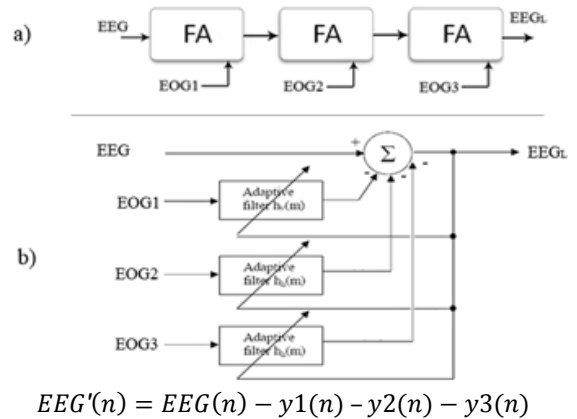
a)

EEG

FA

FA

FA

EEGL

EOG1

EOG2

EOG3

EEG

+

Σ

-

-

-

-

EEGL

EOG1

Adaptive filter $h_1(m)$

b)

EOG2

Adaptive filter $h_2(m)$

EOG3

Adaptive filter $h_3(m)$

$EEG'(n) = EEG(n) - y1(n) - y2(n) - y3(n)$